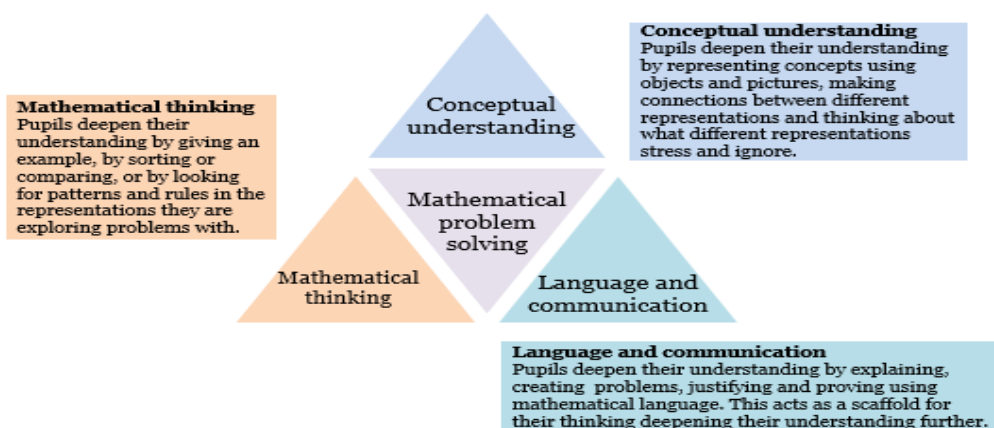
Conceptual understanding
Pupils deepen their understanding by representing concepts using objects and pictures, making connections between different representations and thinking about what different representations stress and ignore.

Mathematical thinking
Pupils deepen their understanding by giving an example, by sorting or comparing, or by looking for patterns and rules in the representations they are exploring problems with.

Conceptual understanding

Mathematical problem solving

Mathematical thinking

Language and communication

Language and communication
Pupils deepen their understanding by explaining, creating problems, justifying and proving using mathematical language. This acts as a scaffold for their thinking deepening their understanding further.